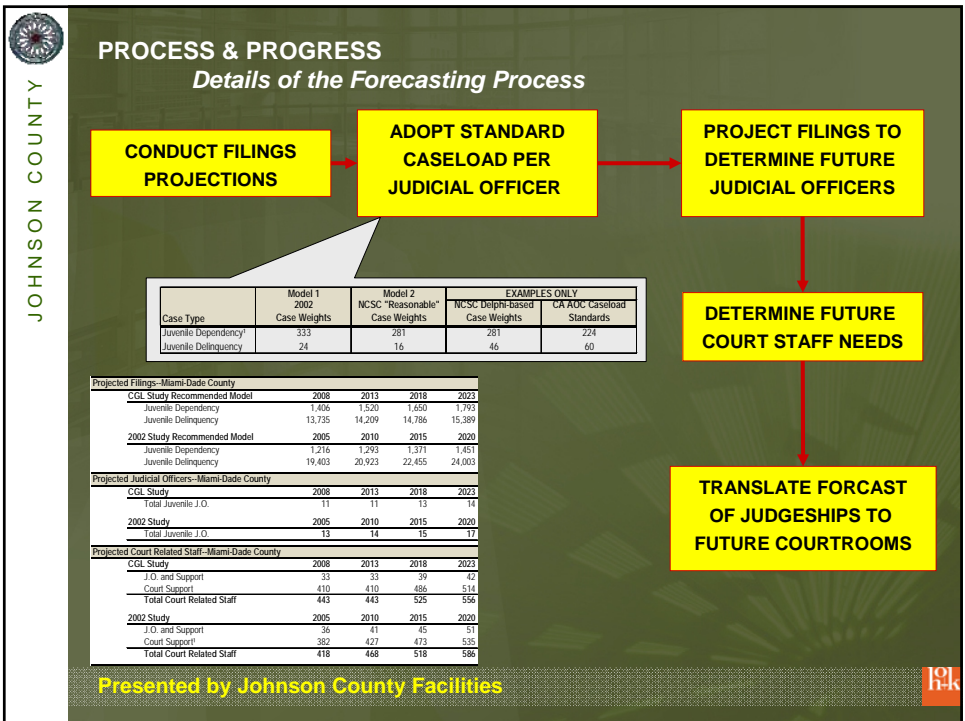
JOHNSON COUNTY

PROCESS & PROGRESS
Details of the Forecasting Process

CONDUCT FILINGS PROJECTIONS

ADOPT STANDARD CASELOAD PER JUDICIAL OFFICER

PROJECT FILINGS TO DETERMINE FUTURE JUDICIAL OFFICERS

DETERMINE FUTURE COURT STAFF NEEDS

TRANSLATE FORCAST OF JUDGESHIPS TO FUTURE COURTROOMS

| Case Type | Model 1 2002 Case Weights | Model 2 NCSC "Reasonable" Case Weights | EXAMPLES ONLY NCSC Delphi-based Case Weights | EXAMPLES ONLY CA AOC Caseload Standards |
|---|---|---|---|---|
| Juvenile Dependency¹ | 333 | 281 | 281 | 224 |
| Juvenile Delinquency | 24 | 16 | 46 | 60 |

| Projected Filings--Miami-Dade County | | | | |
|---|---|---|---|---|
| CGL Study Recommended Model | 2008 | 2013 | 2018 | 2023 |
| Juvenile Dependency | 1,406 | 1,520 | 1,650 | 1,793 |
| Juvenile Delinquency | 13,735 | 14,209 | 14,786 | 15,389 |
| 2002 Study Recommended Model | 2005 | 2010 | 2015 | 2020 |
| Juvenile Dependency | 1,216 | 1,293 | 1,371 | 1,451 |
| Juvenile Delinquency | 19,403 | 20,923 | 22,455 | 24,003 |
| Projected Judicial Officers--Miami-Dade County | | | | |
| CGL Study | 2008 | 2013 | 2018 | 2023 |
| Total Juvenile J.O. | 11 | 11 | 13 | 14 |
| 2002 Study | 2005 | 2010 | 2015 | 2020 |
| Total Juvenile J.O. | 13 | 14 | 15 | 17 |
| Projected Court Related Staff--Miami-Dade County | | | | |
| CGL Study | 2008 | 2013 | 2018 | 2023 |
| J.O. and Support | 33 | 33 | 39 | 42 |
| Court Support | 410 | 410 | 486 | 514 |
| Total Court Related Staff | 443 | 443 | 525 | 556 |
| 2002 Study | 2005 | 2010 | 2015 | 2020 |
| J.O. and Support | 36 | 41 | 45 | 51 |
| Court Support¹ | 382 | 427 | 473 | 535 |
| Total Court Related Staff | 418 | 468 | 518 | 586 |

Presented by Johnson County Facilities